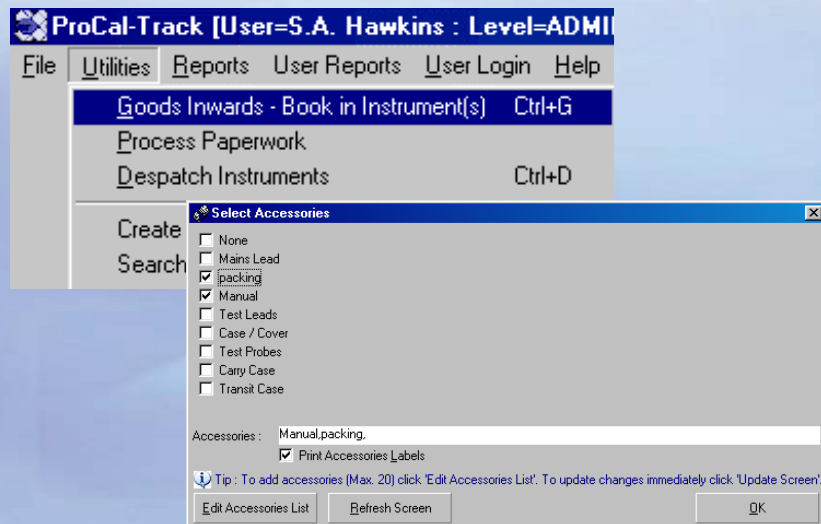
ProCal-Track [User=S.A. Hawkins : Level=ADMI

File Utilities Reports User Reports User Login Help

Goods Inwards - Book in Instrument(s) Ctrl+G
Process Paperwork
Despatch Instruments Ctrl+D
Create
Search

Select Accessories

☐ None
☐ Mains Lead
☑ packing
☑ Manual
☐ Test Leads
☐ Case / Cover
☐ Test Probes
☐ Carry Case
☐ Transit Case

Accessories : Manual,packing,
☑ Print Accessories Labels

Tip : To add accessories (Max. 20) click 'Edit Accessories List'. To update changes immediately click 'Update Screen'.

Edit Accessories List Refresh Screen OK